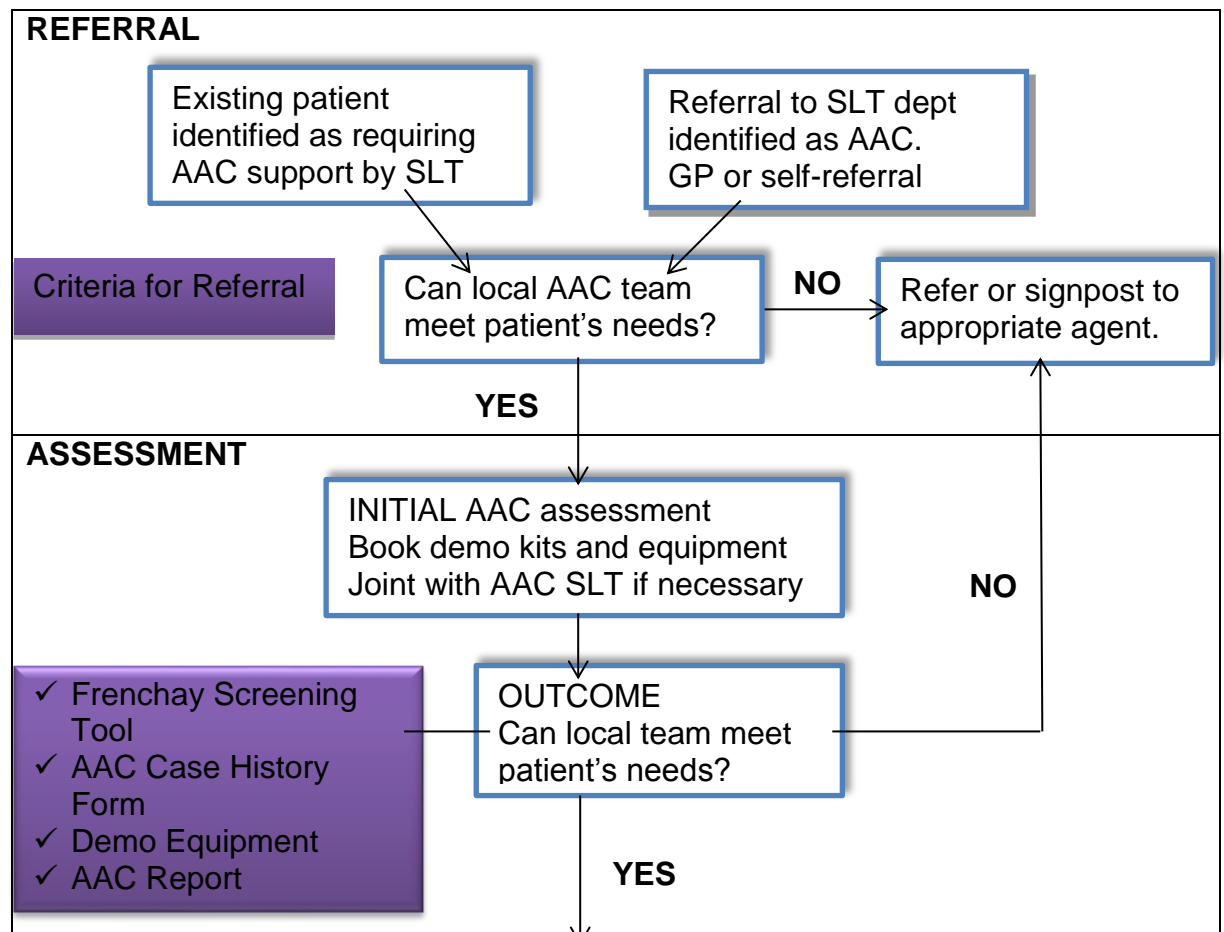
REFERRAL

Existing patient identified as requiring AAC support by SLT

Referral to SLT dept identified as AAC.
GP or self-referral

Criteria for Referral

Can local AAC team meet patient's needs?

NO

Refer or signpost to appropriate agent.

YES

ASSESSMENT

INITIAL AAC assessment
Book demo kits and equipment
Joint with AAC SLT if necessary

NO

✓ Frenchay Screening Tool
✓ AAC Case History Form
✓ Demo Equipment
✓ AAC Report

OUTCOME
Can local team meet patient's needs?

YES